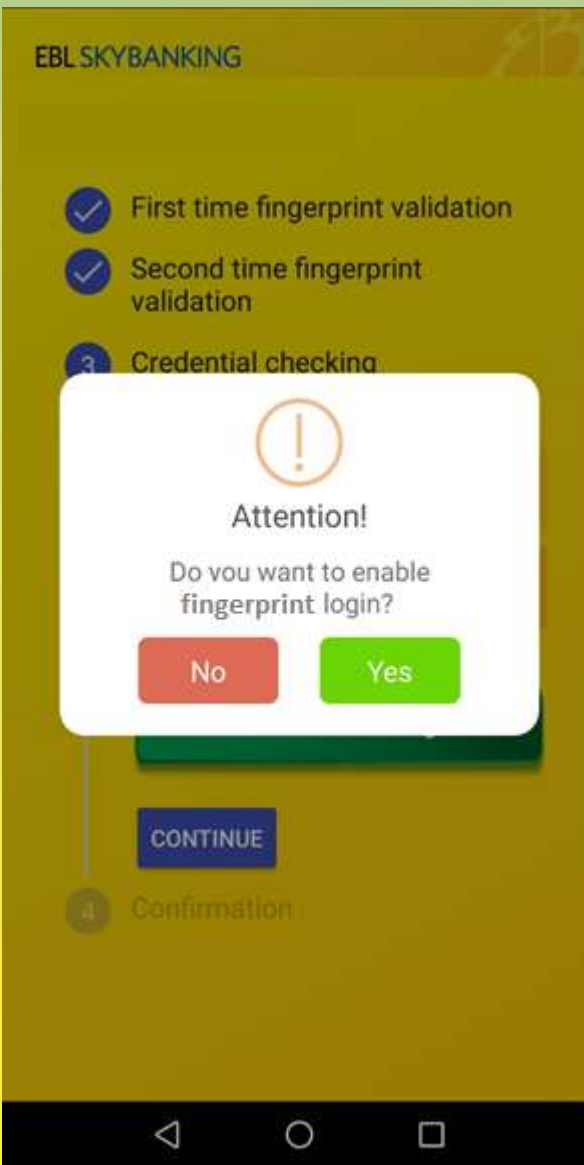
EBL SKYBANKING

First time fingerprint validation

Second time fingerprint validation

3 Credential checking

!

Attention!

Do you want to enable fingerprint login?

No

Yes

CONTINUE

4 Confirmation